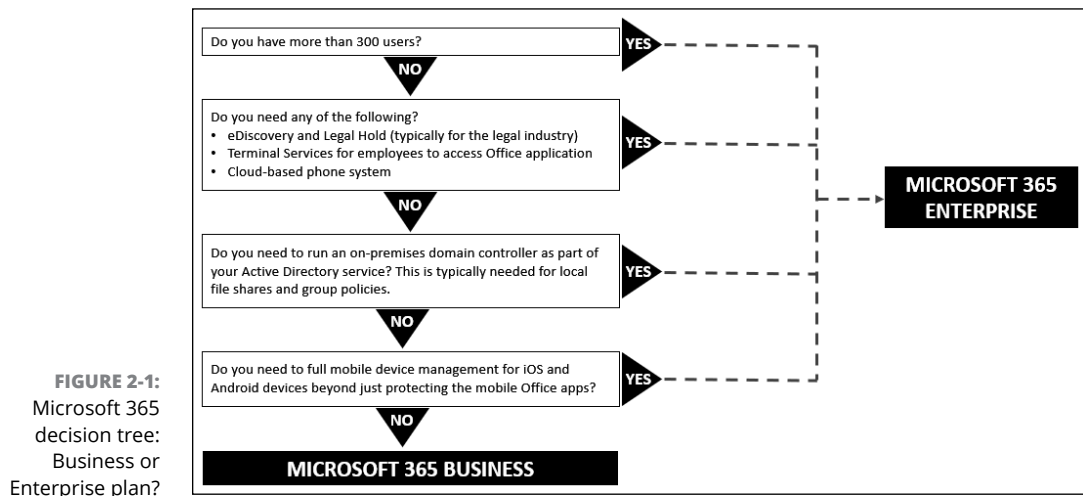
Do you have more than 300 users?

YES

NO

Do you need any of the following?
• eDiscovery and Legal Hold (typically for the legal industry)
• Terminal Services for employees to access Office application
• Cloud-based phone system

YES

NO

Do you need to run an on-premises domain controller as part of your Active Directory service? This is typically needed for local file shares and group policies.

YES

NO

Do you need to full mobile device management for iOS and Android devices beyond just protecting the mobile Office apps?

YES

NO

MICROSOFT 365 BUSINESS

MICROSOFT 365 ENTERPRISE

FIGURE 2-1: Microsoft 365 decision tree: Business or Enterprise plan?